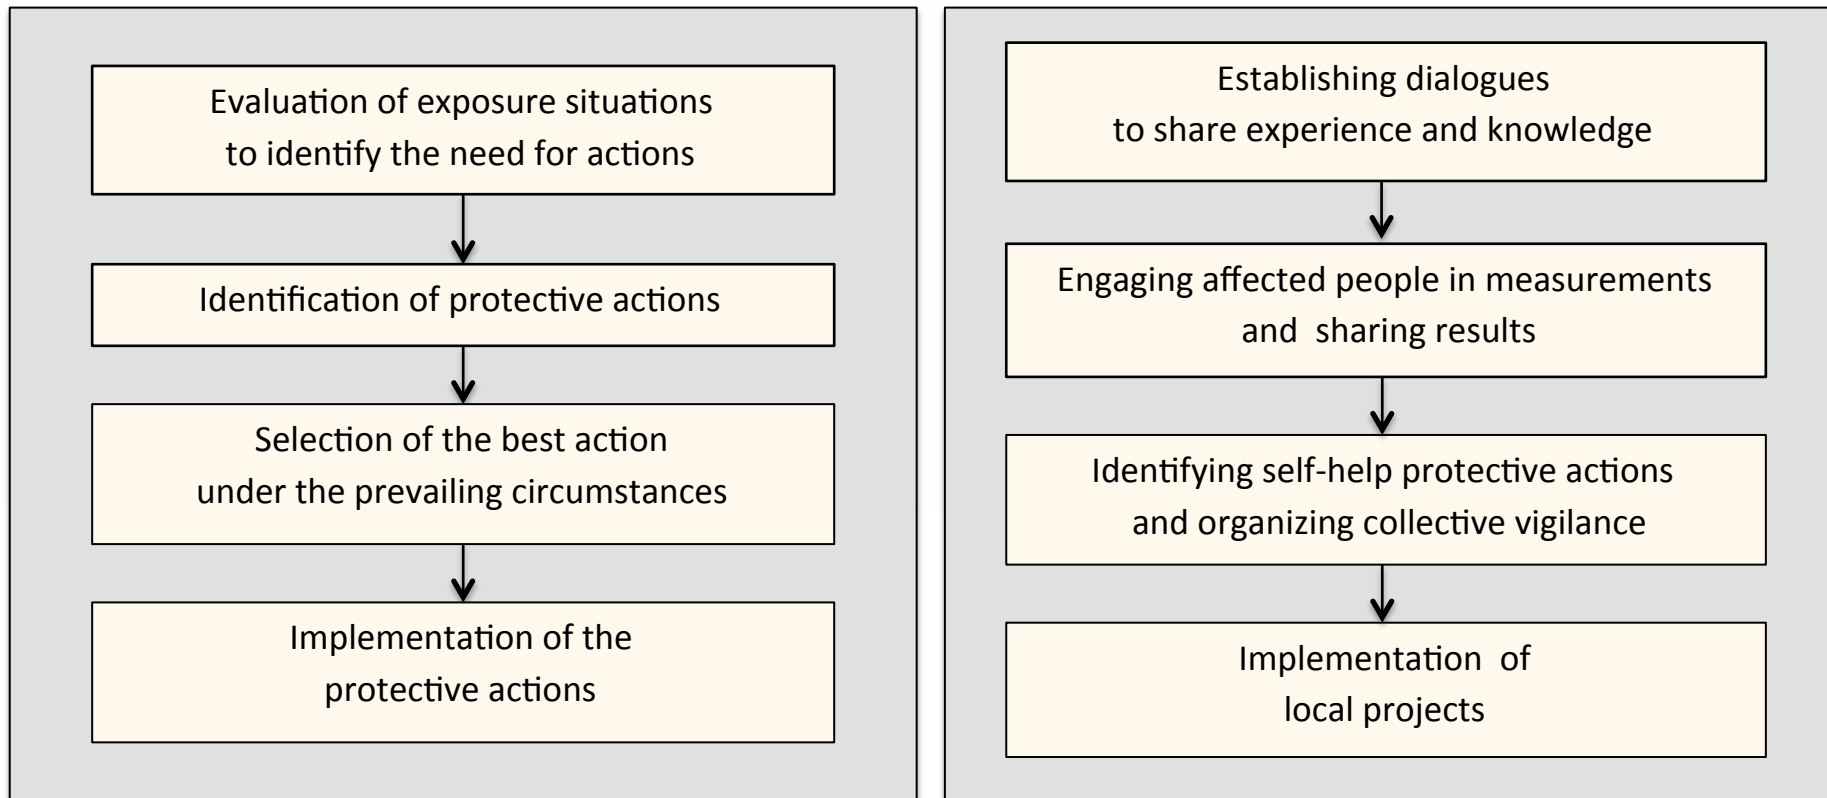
Evaluation of exposure situations to identify the need for actions

Identification of protective actions

Selection of the best action under the prevailing circumstances

Implementation of the protective actions

Establishing dialogues to share experience and knowledge

Engaging affected people in measurements and sharing results

Identifying self-help protective actions and organizing collective vigilance

Implementation of local projects